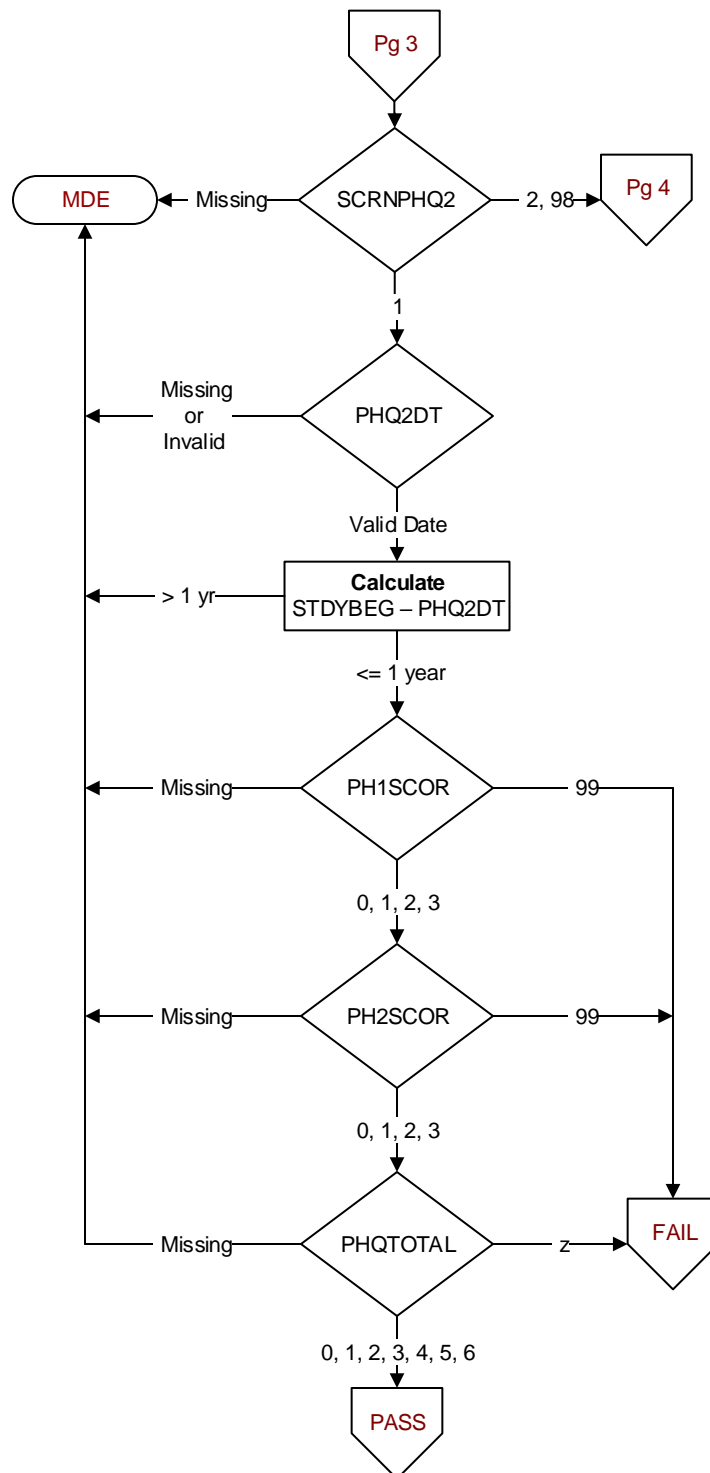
Pg 3

MDE

Missing

SCRNPHQ2

2, 98

Pg 4

1

Missing or Invalid

PHQ2DT

Valid Date

> 1 yr

**Calculate**
STDYBEG – PHQ2DT

<= 1 year

Missing

PH1SCOR

99

0, 1, 2, 3

Missing

PH2SCOR

99

0, 1, 2, 3

Missing

PHQTOTAL

z

FAIL

0, 1, 2, 3, 4, 5, 6

PASS